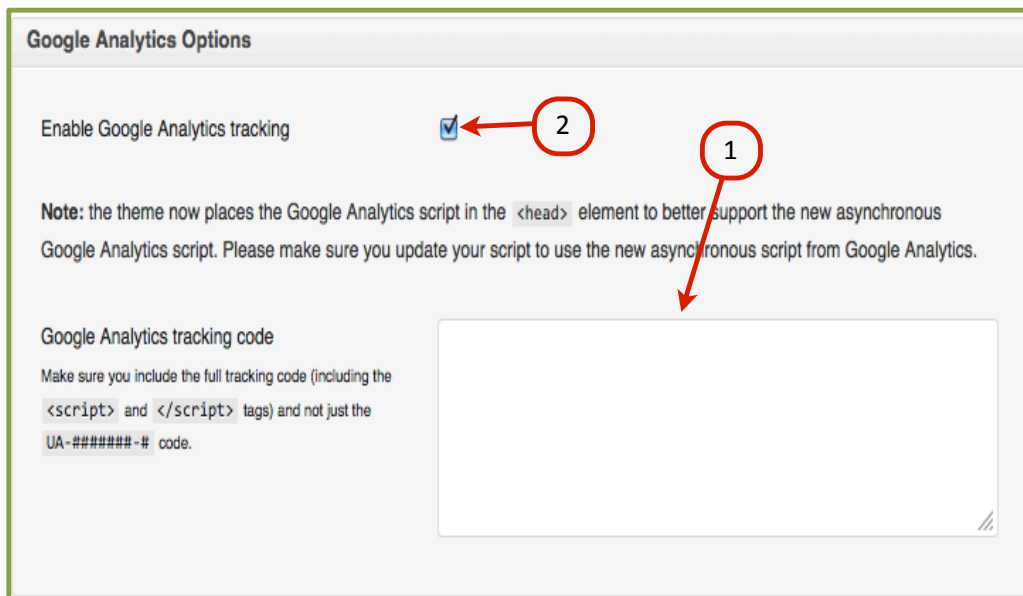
Google Analytics Options

Enable Google Analytics tracking

2

1

**Note:** the theme now places the Google Analytics script in the <head> element to better support the new asynchronous Google Analytics script. Please make sure you update your script to use the new asynchronous script from Google Analytics.

Google Analytics tracking code

Make sure you include the full tracking code (including the <script> and </script> tags) and not just the UA-#######-# code.